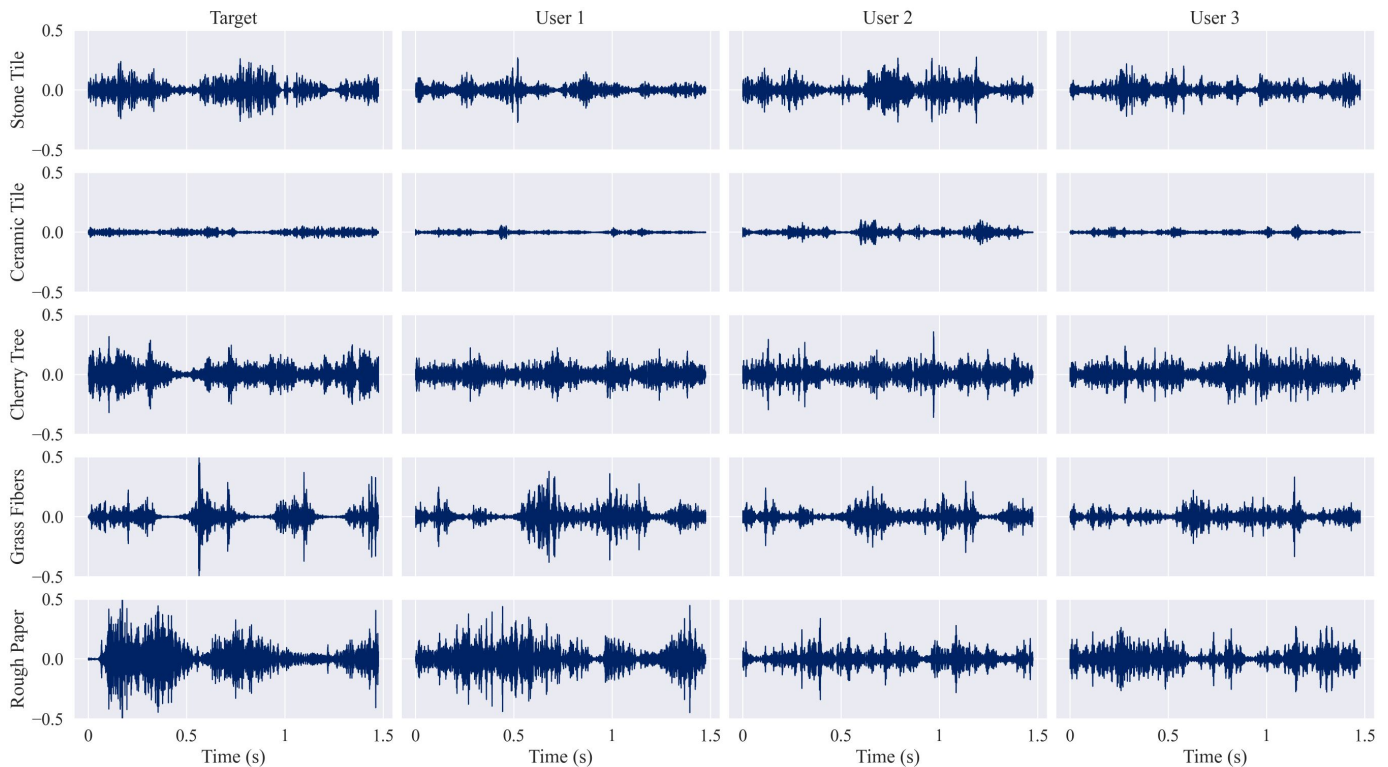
Target
User 1
User 2
User 3

Stone Tile
0.5
0.0
−0.5

Ceramic Tile
0.5
0.0
−0.5

Cherry Tree
0.5
0.0
−0.5

Grass Fibers
0.5
0.0
−0.5

Rough Paper
0.5
0.0
−0.5

0 0.5 1 1.5
Time (s)

0 0.5 1 1.5
Time (s)

0 0.5 1 1.5
Time (s)

0 0.5 1 1.5
Time (s)